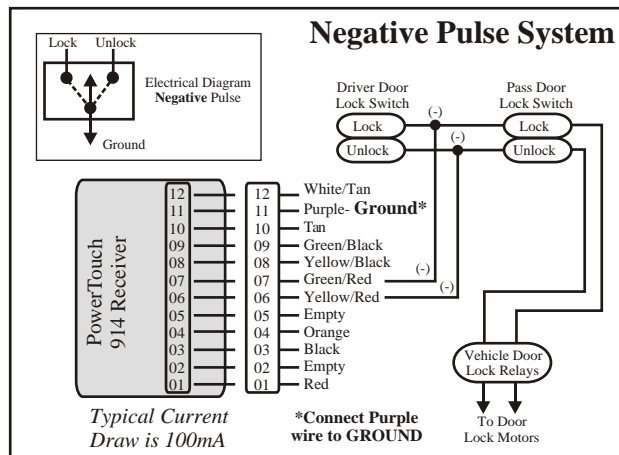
Negative Pulse System

Lock Unlock

Electrical Diagram
Negative Pulse

Ground

Driver Door
Lock Switch

Pass Door
Lock Switch

Lock
Unlock

(-)
(-)

Lock
Unlock

PowerTouch
914 Receiver

12
11
10
09
08
07
06
05
04
03
02
01

12 White/Tan
11 Purple- Ground*
10 Tan
09 Green/Black
08 Yellow/Black
07 Green/Red
06 Yellow/Red
05 Empty
04 Orange
03 Black
02 Empty
01 Red

(-)
(-)

Vehicle Door
Lock Relays

To Door
Lock Motors

Typical Current
Draw is 100mA

*Connect Purple
wire to GROUND